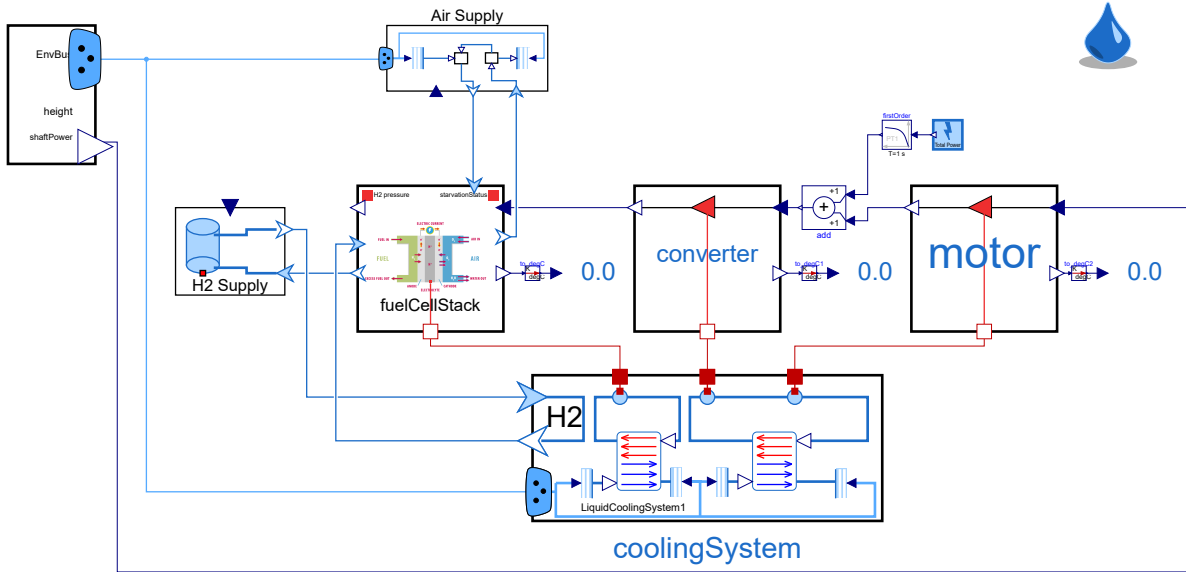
Air Supply

EnvBus

height

shaftPower

firstOrder

T=1 s

Total Power

+1

+1

add

H2 pressure

starvationStatus

FUEL

AIR

fuelCellStack

H2 Supply

to_degC

degC

0.0

converter

to_degC1

degC

0.0

motor

to_degC2

degC

0.0

H2

LiquidCoolingSystem1

coolingSystem